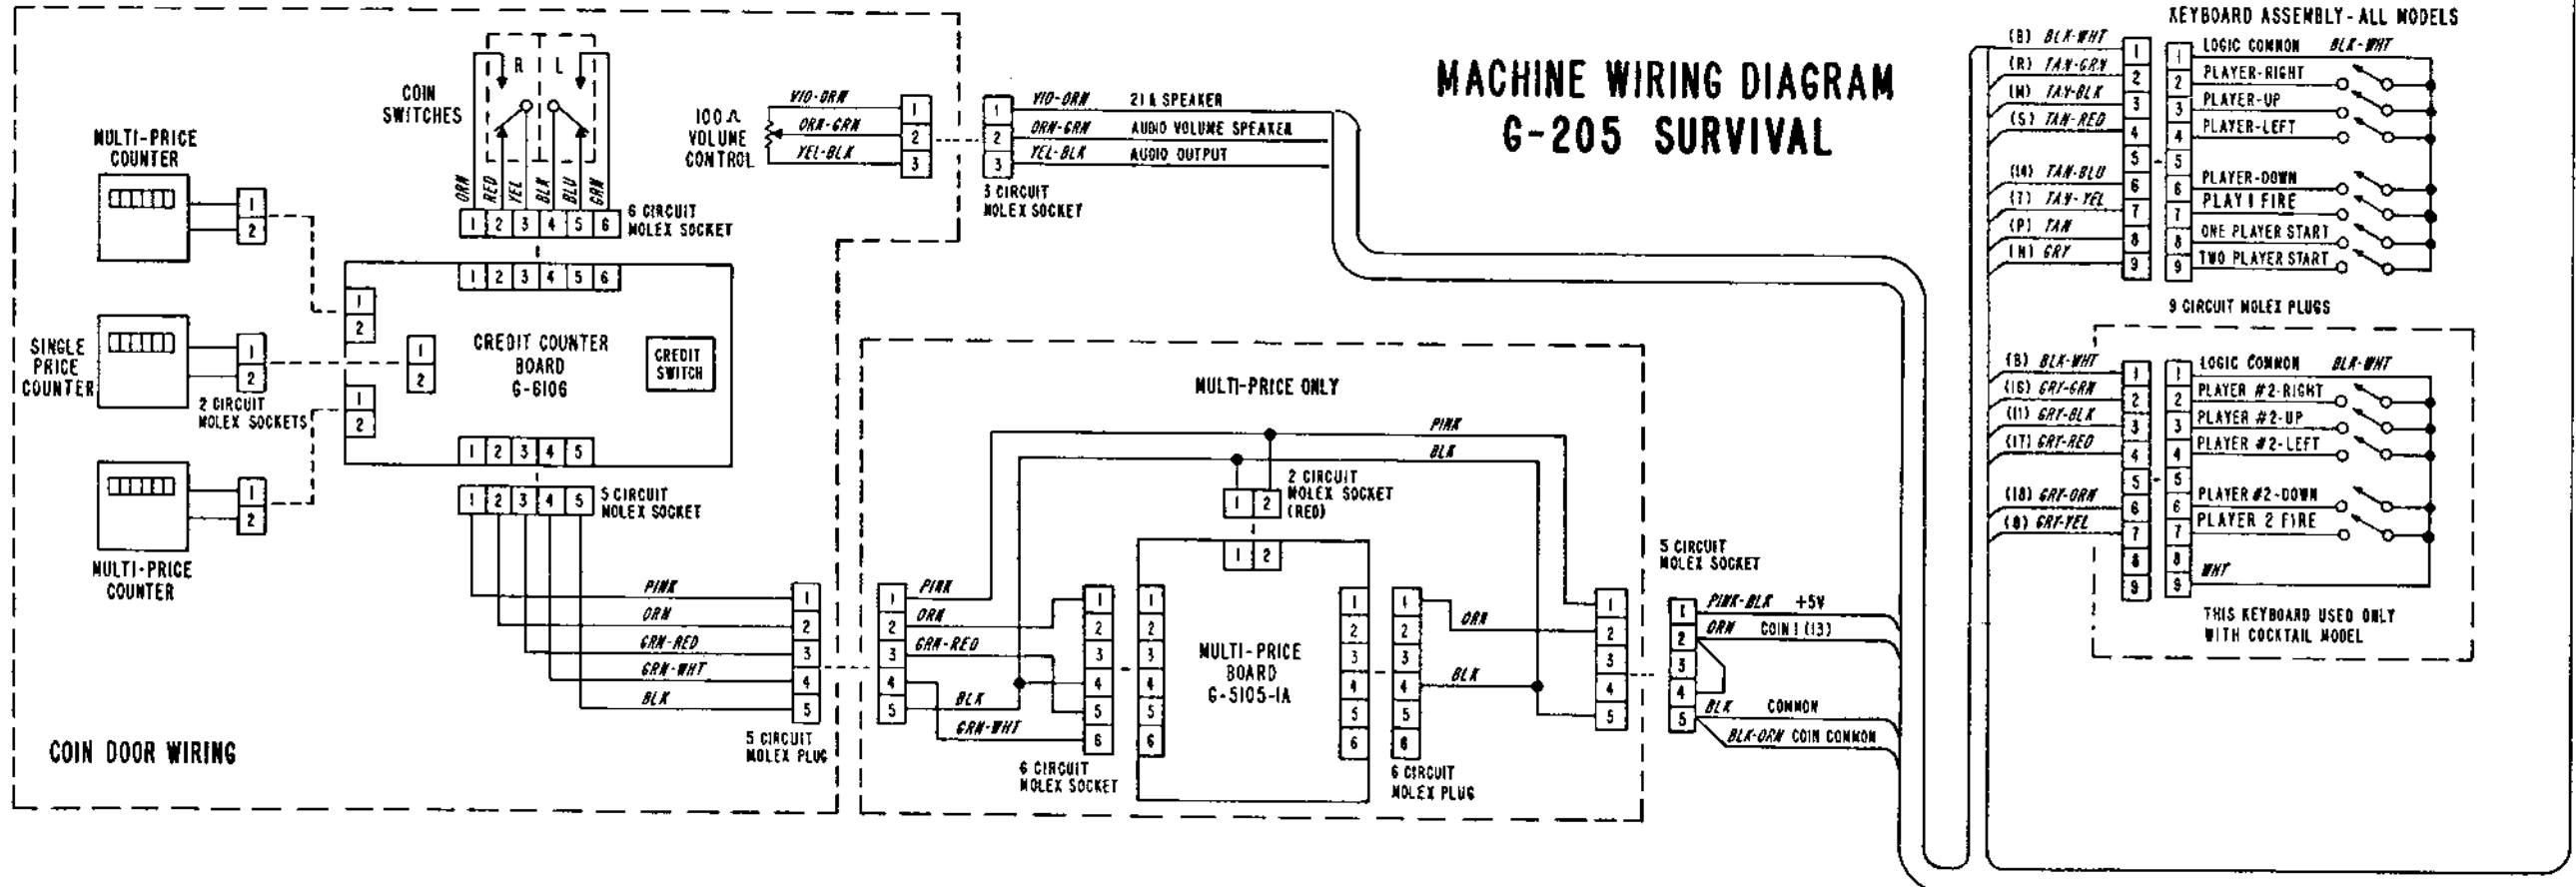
MACHINE WIRING DIAGRAM
G-205 SURVIVAL

COIN SWITCHES
R L
ORN RED YEL BLK BLU GRN
1 2 3 4 5 6
6 CIRCUIT MOLEX SOCKET

100 Ω VOLUME CONTROL
VIO-ORN 1
ORN-GRN 2
YEL-BLK 3

1 VIO-ORN 2Ω SPEAKER
2 ORN-GRN AUDIO VOLUME SPEAKER
3 YEL-BLK AUDIO OUTPUT
3 CIRCUIT MOLEX SOCKET

MULTI-PRICE COUNTER
1 2

SINGLE PRICE COUNTER
1 2
2 CIRCUIT MOLEX SOCKETS

MULTI-PRICE COUNTER
1 2

1 2 3 4 5 6
1 2
1 2
1 2
CREDIT COUNTER BOARD G-6106
CREDIT SWITCH
1 2 3 4 5
1 2 3 4 5 5 CIRCUIT MOLEX SOCKET

PINK 1
ORN 2
GRN-RED 3
GRN-WHT 4
BLK 5
5 CIRCUIT MOLEX PLUG

COIN DOOR WIRING

MULTI-PRICE ONLY
PINK
BLK
2 CIRCUIT MOLEX SOCKET (RED)
1 2
1 2
1 PINK
2 ORN
3 GRN-RED
4 BLK
5 GRN-WHT
1 2 3 4 5 6
6 CIRCUIT MOLEX SOCKET
1 2 3 4 5 6
MULTI-PRICE BOARD G-5105-IA
1 2 3 4 5 6
1 2 3 4 5 6
6 CIRCUIT MOLEX PLUG
ORN
BLK
1 2 3 4 5
5 CIRCUIT MOLEX SOCKET

1 PINK-BLK +5V
2 ORN COIN 1 (13)
3
4
5 BLK COMMON
BLK-ORN COIN COMMON

KEYBOARD ASSEMBLY - ALL MODELS
(B) BLK-WHT 1 1 LOGIC COMMON BLK-WHT
(R) TAN-GRN 2 2 PLAYER-RIGHT
(M) TAN-BLK 3 3 PLAYER-UP
(S) TAN-RED 4 4 PLAYER-LEFT
5 5
(14) TAN-BLU 6 6 PLAYER-DOWN
(T) TAN-YEL 7 7 PLAY I FIRE
(P) TAN 8 8 ONE PLAYER START
(N) GRY 9 9 TWO PLAYER START

9 CIRCUIT MOLEX PLUGS

(B) BLK-WHT 1 1 LOGIC COMMON BLK-WHT
(16) GRY-GRN 2 2 PLAYER #2-RIGHT
(11) GRY-BLK 3 3 PLAYER #2-UP
(17) GRY-RED 4 4 PLAYER #2-LEFT
5 5
(18) GRY-ORN 6 6 PLAYER #2-DOWN
(8) GRY-YEL 7 7 PLAYER 2 FIRE
8 8 WHT
9 9
THIS KEYBOARD USED ONLY WITH COCKTAIL MODEL